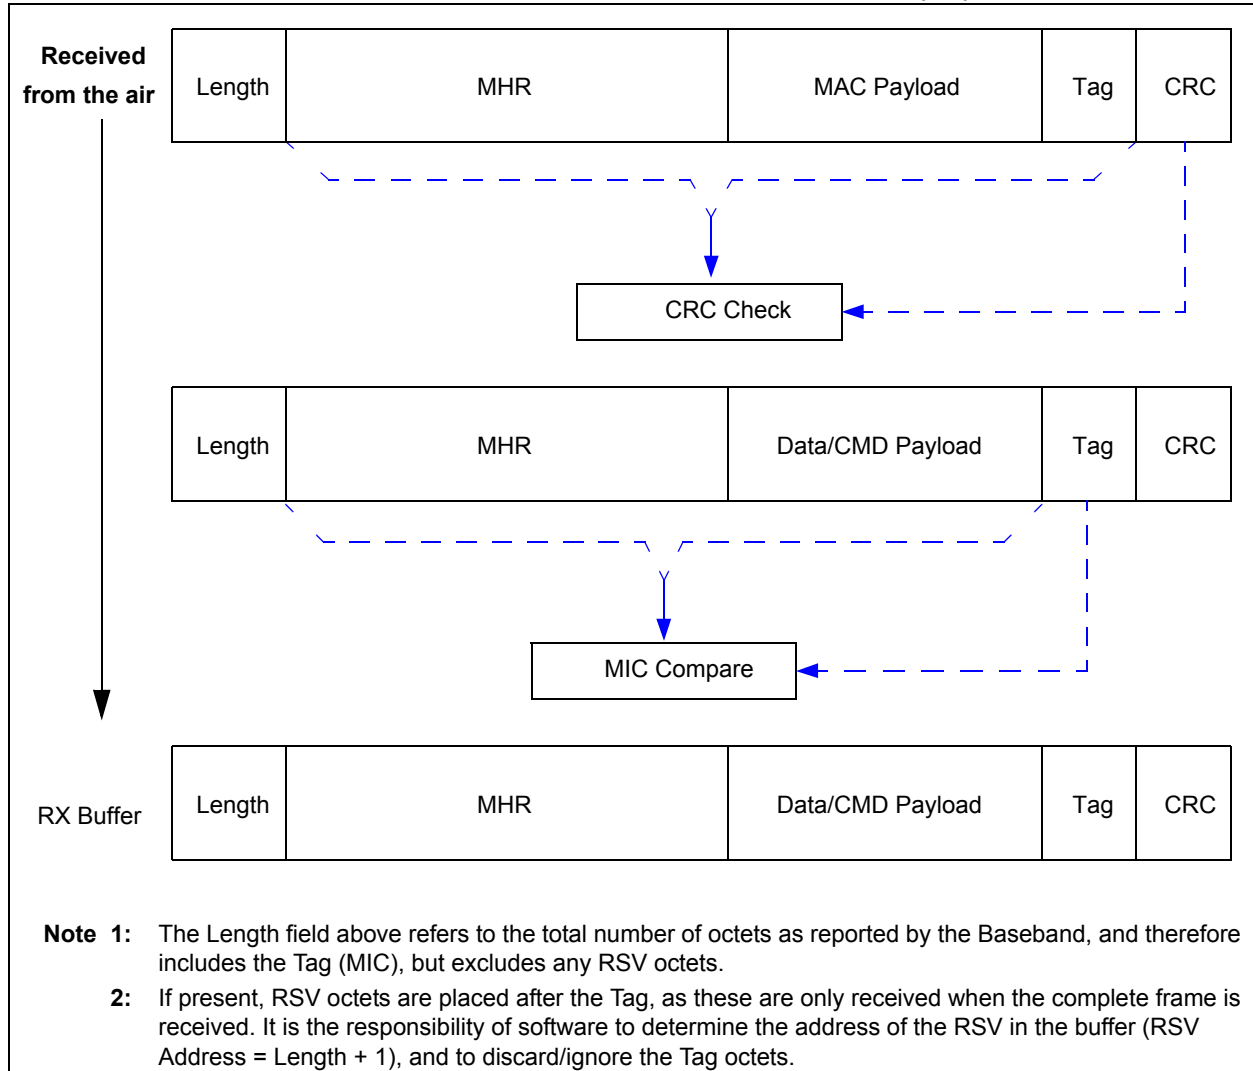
Received from the air

| Length | MHR | MAC Payload | Tag | CRC |
|---|---|---|---|---|

CRC Check

| Length | MHR | Data/CMD Payload | Tag | CRC |
|---|---|---|---|---|

MIC Compare

RX Buffer

| Length | MHR | Data/CMD Payload | Tag | CRC |
|---|---|---|---|---|

Note 1: The Length field above refers to the total number of octets as reported by the Baseband, and therefore includes the Tag (MIC), but excludes any RSV octets.

2: If present, RSV octets are placed after the Tag, as these are only received when the complete frame is received. It is the responsibility of software to determine the address of the RSV in the buffer (RSV Address = Length + 1), and to discard/ignore the Tag octets.